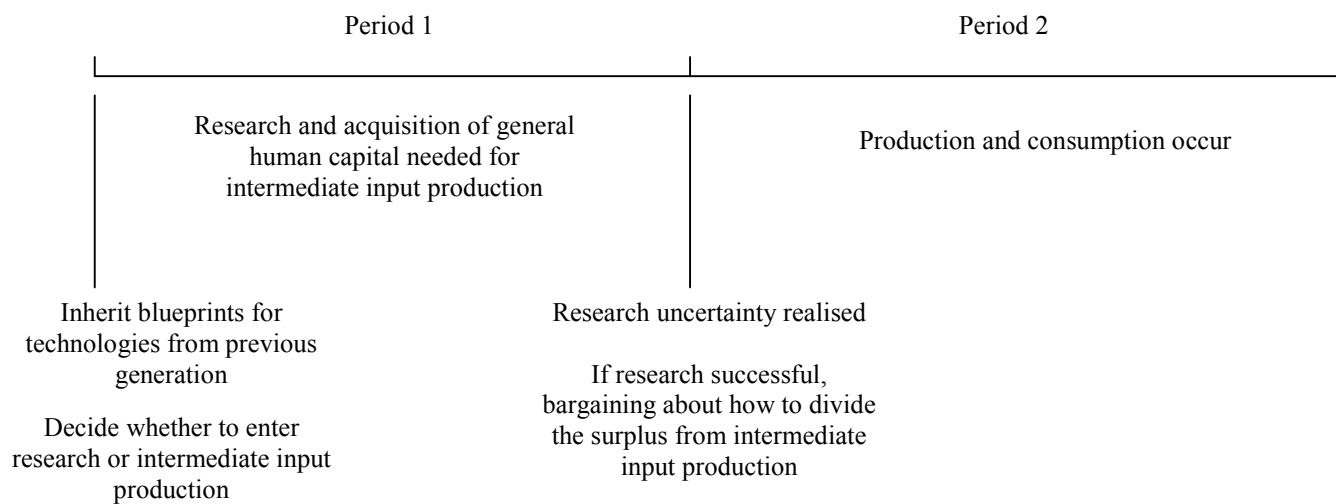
Period 1

Period 2

Research and acquisition of general human capital needed for intermediate input production

Production and consumption occur

Inherit blueprints for technologies from previous generation

Decide whether to enter research or intermediate input production

Research uncertainty realised

If research successful, bargaining about how to divide the surplus from intermediate input production